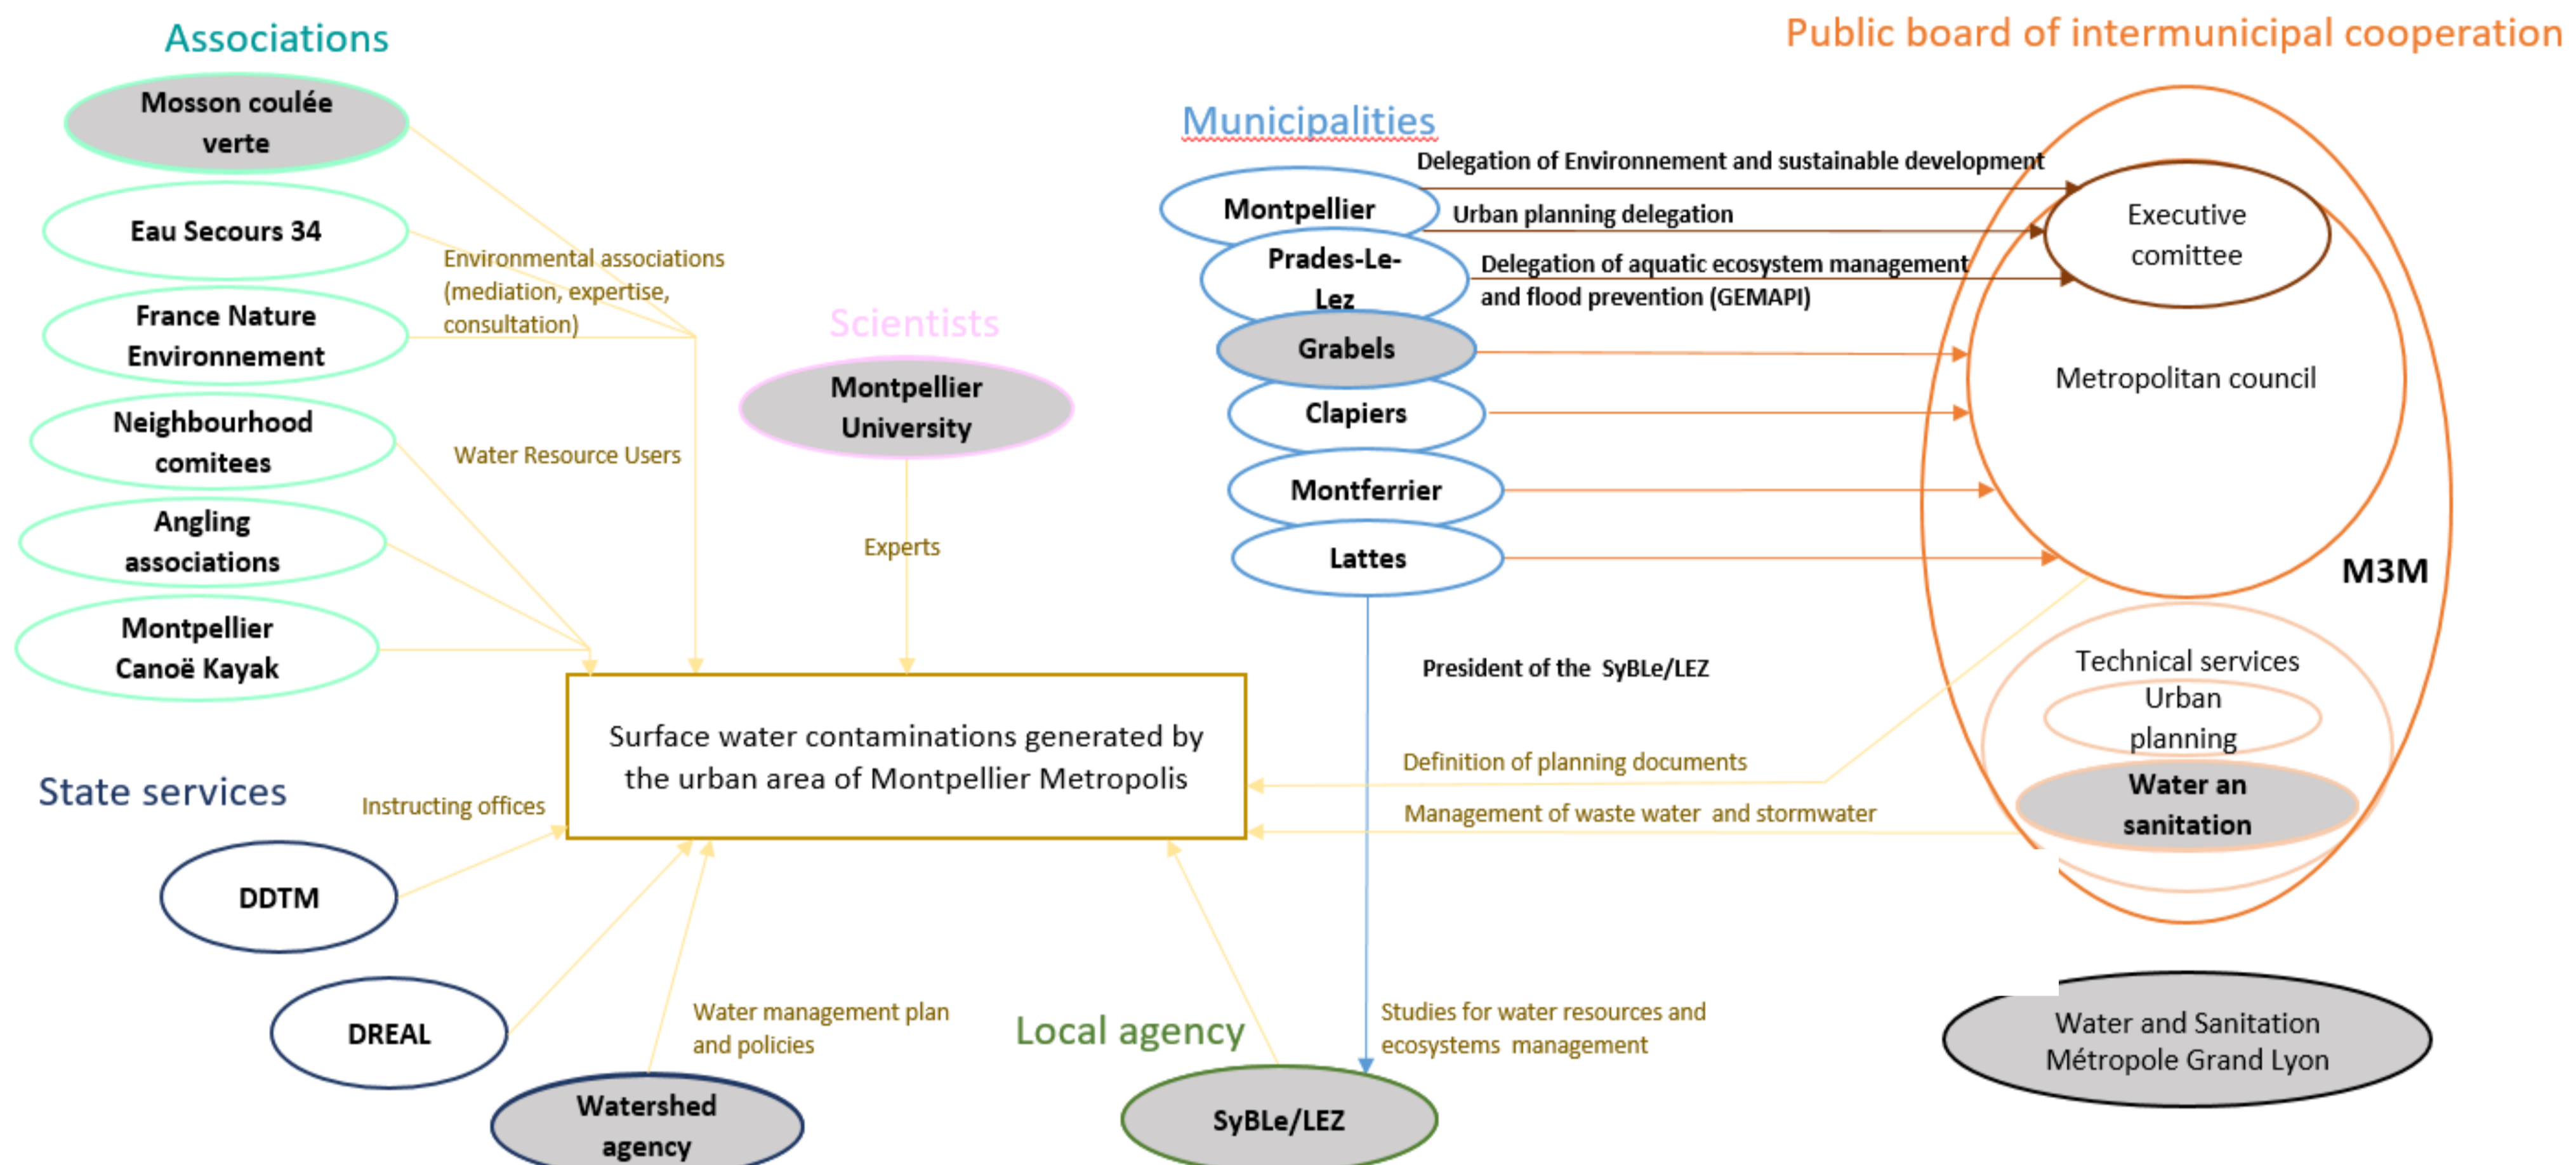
Associations

Public board of intermunicipal cooperation

Mosson coulée verte

Eau Secours 34

France Nature Environnement

Neighbourhood comitees

Angling associations

Montpellier Canoë Kayak

Environmental associations (mediation, expertise, consultation)

Water Resource Users

Scientists

Montpellier University

Experts

Municipalities

Delegation of Environnement and sustainable development

Montpellier

Urban planning delegation

Prades-Le-Lez

Delegation of aquatic ecosystem management and flood prevention (GEMAPI)

Grabels

Clapiers

Montferrier

Lattes

Executive comittee

Metropolitan council

M3M

Technical services

Urban planning

Water an sanitation

President of the SyBLe/LEZ

Definition of planning documents

Management of waste water and stormwater

Surface water contaminations generated by the urban area of Montpellier Metropolis

State services

Instructing offices

DDTM

DREAL

Watershed agency

Water management plan and policies

Local agency

SyBLe/LEZ

Studies for water resources and ecosystems management

Water and Sanitation Métropole Grand Lyon